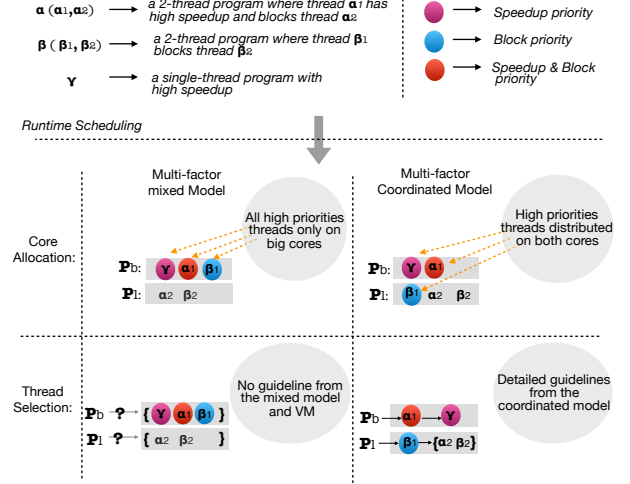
$\alpha$ ($\alpha_1$,$\alpha_2$) → a 2-thread program where thread $\alpha_1$ has high speedup and blocks thread $\alpha_2$

$\beta$ ( $\beta_1$, $\beta_2$) → a 2-thread program where thread $\beta_1$ blocks thread $\beta_2$

$\gamma$ → a single-thread program with high speedup

→ Speedup priority

→ Block priority

→ Speedup & Block priority

Runtime Scheduling

Multi-factor mixed Model

All high priorities threads only on big cores

Core Allocation:

$P_b$: $\gamma$ $\alpha_1$ $\beta_1$

$P_l$: $\alpha_2$ $\beta_2$

Multi-factor Coordinated Model

High priorities threads distributed on both cores

$P_b$: $\gamma$ $\alpha_1$

$P_l$: $\beta_1$ $\alpha_2$ $\beta_2$

No guideline from the mixed model and VM

Thread Selection:

$P_b$ → ? → { $\gamma$ $\alpha_1$ $\beta_1$ }

$P_l$ → ? → { $\alpha_2$ $\beta_2$ }

Detailed guidelines from the coordinated model

$P_b$ → $\alpha_1$ → $\gamma$

$P_l$ → $\beta_1$ → {$\alpha_2$ $\beta_2$}